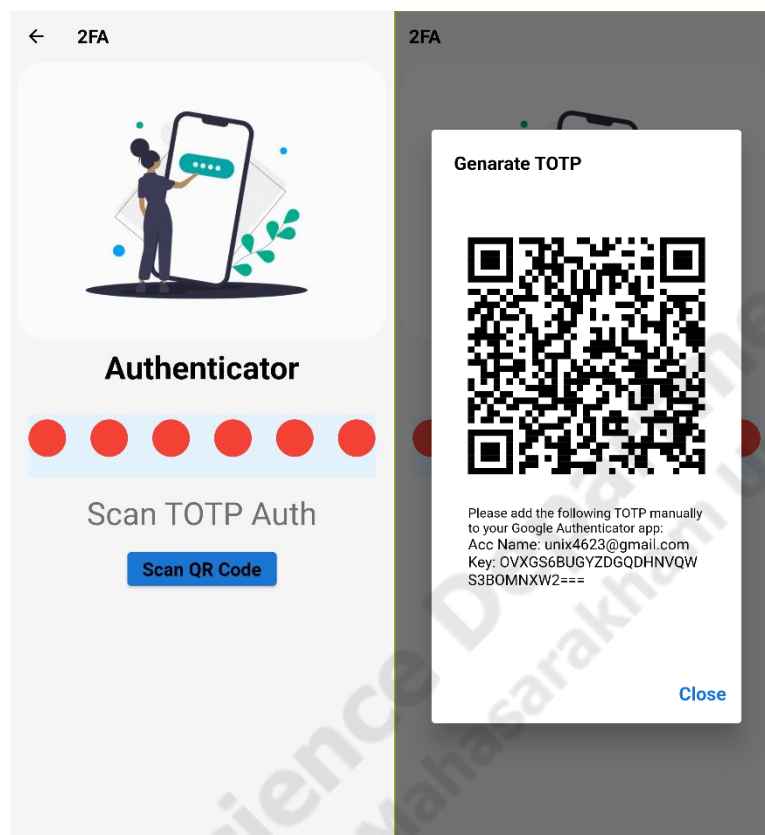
← 2FA

Authenticator

Scan TOTP Auth

Scan QR Code

2FA

Genarate TOTP

Please add the following TOTP manually to your Google Authenticator app:
Acc Name: unix4623@gmail.com
Key: OVXGS6BUGYZDGQDHNVQW S3BOMNXW2===

Close

ience D
ahasarakh